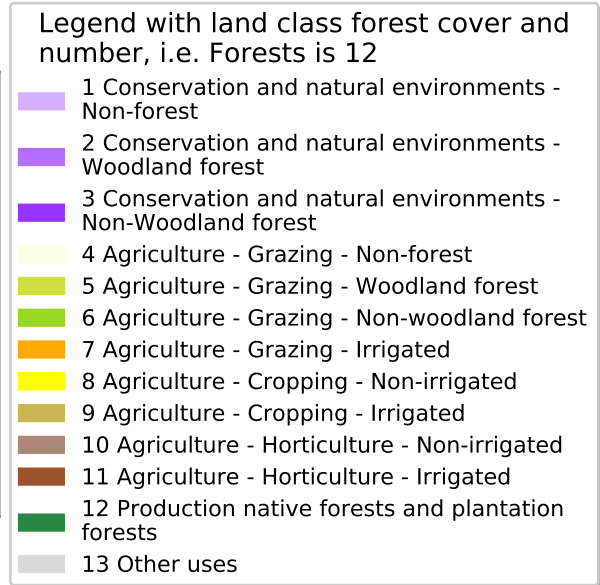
Legend with land class forest cover and number, i.e. Forests is 12

1 Conservation and natural environments - Non-forest

2 Conservation and natural environments - Woodland forest

3 Conservation and natural environments - Non-Woodland forest

4 Agriculture - Grazing - Non-forest

5 Agriculture - Grazing - Woodland forest

6 Agriculture - Grazing - Non-woodland forest

7 Agriculture - Grazing - Irrigated

8 Agriculture - Cropping - Non-irrigated

9 Agriculture - Cropping - Irrigated

10 Agriculture - Horticulture - Non-irrigated

11 Agriculture - Horticulture - Irrigated

12 Production native forests and plantation forests

13 Other uses